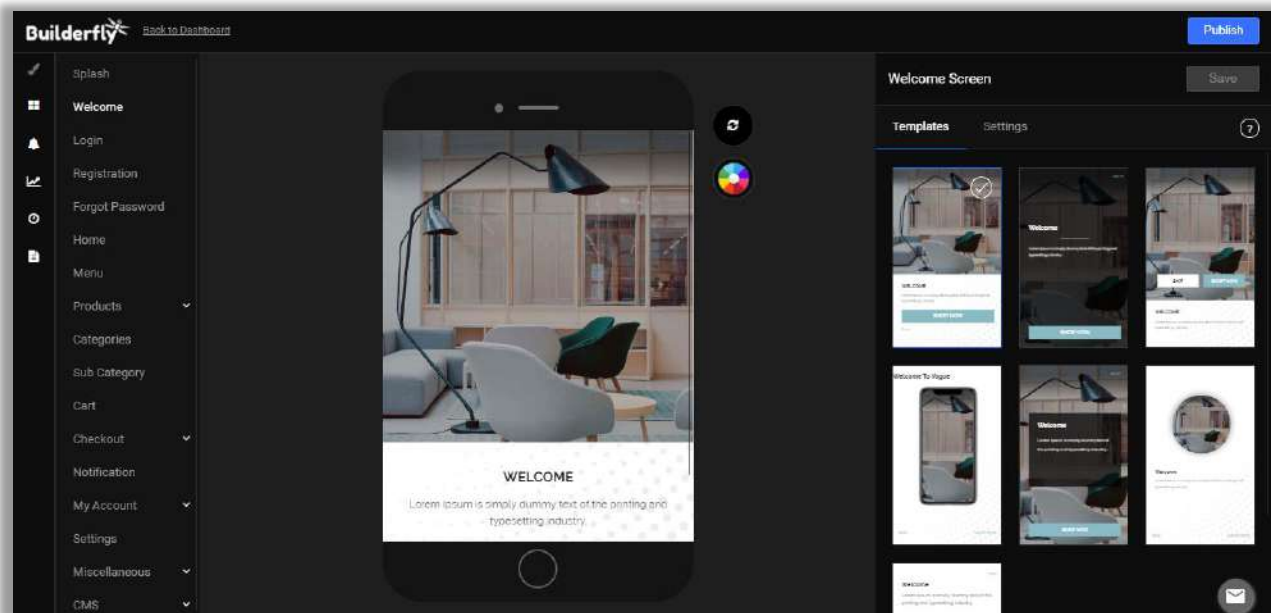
Builderfly Back to Dashboard

Publish

Splash
Welcome
Login
Registration
Forgot Password
Home
Menu
Products
Categories
Sub Category
Cart
Checkout
Notification
My Account
Settings
Miscellaneous
CMS

WELCOME
Lorem Ipsum is simply dummy text of the printing and typesetting industry.

Welcome Screen
Save
Templates Settings

Welcome
SHOP NOW
Welcome
SHOP NOW
SHOP NOW
Welcome
Welcome To Vogue
Welcome
SHOP NOW
Welcome
Welcome